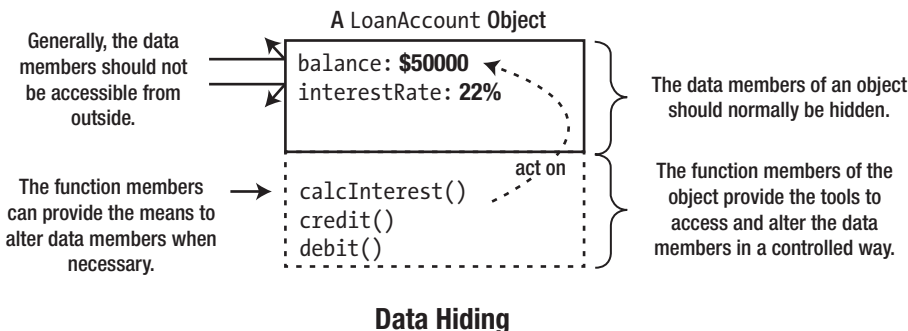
A LoanAccount Object

Generally, the data members should not be accessible from outside.

balance: $50000
interestRate: 22%

The data members of an object should normally be hidden.

act on

The function members can provide the means to alter data members when necessary.

calcInterest()
credit()
debit()

The function members of the object provide the tools to access and alter the data members in a controlled way.

Data Hiding